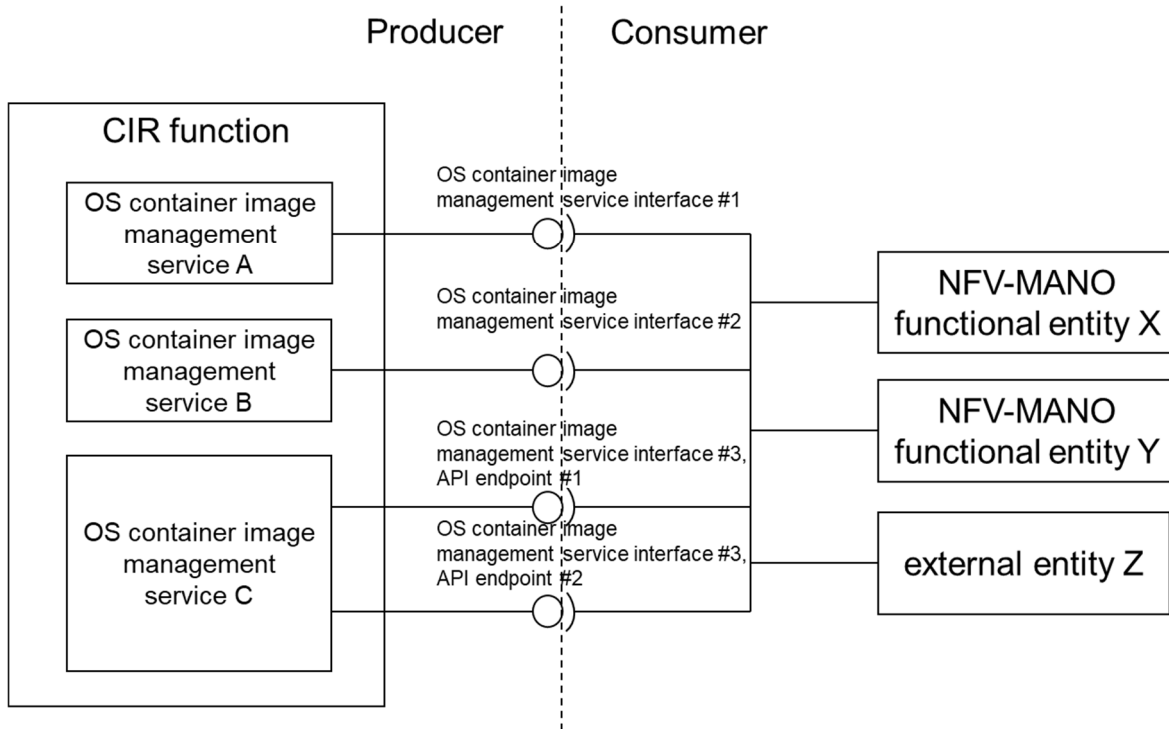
Producer

Consumer

CIR function

OS container image management service A

OS container image management service B

OS container image management service C

OS container image management service interface #1

OS container image management service interface #2

OS container image management service interface #3, API endpoint #1

OS container image management service interface #3, API endpoint #2

NFV-MANO functional entity X

NFV-MANO functional entity Y

external entity Z